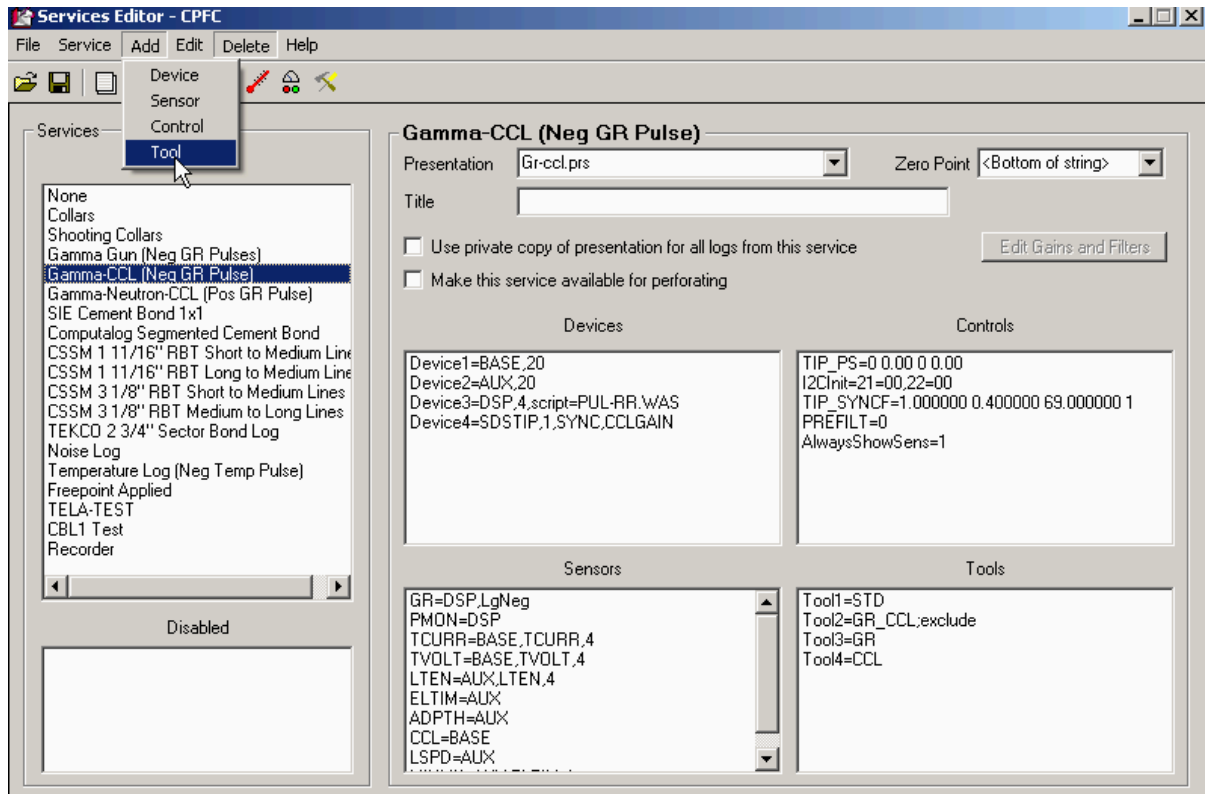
Services Editor - CPFC

File Service Add Edit Delete Help

Device
Sensor
Control
Tool

Services

None
Collars
Shooting Collars
Gamma Gun (Neg GR Pulses)
Gamma-CCL (Neg GR Pulse)
Gamma-Neutron-CCL (Pos GR Pulse)
SIE Cement Bond 1x1
Computalog Segmented Cement Bond
CSSM 1 11/16" RBT Short to Medium Line
CSSM 1 11/16" RBT Long to Medium Line
CSSM 3 1/8" RBT Short to Medium Lines
CSSM 3 1/8" RBT Medium to Long Lines
TEKCO 2 3/4" Sector Bond Log
Noise Log
Temperature Log (Neg Temp Pulse)
Freepoint Applied
TELA-TEST
CBL1 Test
Recorder

Disabled

Gamma-CCL (Neg GR Pulse)

Presentation Gr-ccl.prs

Zero Point <Bottom of string>

Title

Use private copy of presentation for all logs from this service

Edit Gains and Filters

Make this service available for perforating

Devices

Device1=BASE,20
Device2=AUX,20
Device3=DSP,4,script=PUL-RR.WAS
Device4=SDSTIP,1,SYNC,CCLGAIN

Controls

TIP_PS=0 0.00 0 0.00
I2CInit=21=00,22=00
TIP_SYNCF=1.000000 0.400000 69.000000 1
PREFILT=0
AlwaysShowSens=1

Sensors

GR=DSP,LgNeg
PMON=DSP
TCURR=BASE,TCURR,4
TVOLT=BASE,TVOLT,4
LTEN=AUX,LTEN,4
ELTIM=AUX
ADPTH=AUX
CCL=BASE
LSPD=AUX
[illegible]

Tools

Tool1=STD
Tool2=GR_CCL;exclude
Tool3=GR
Tool4=CCL